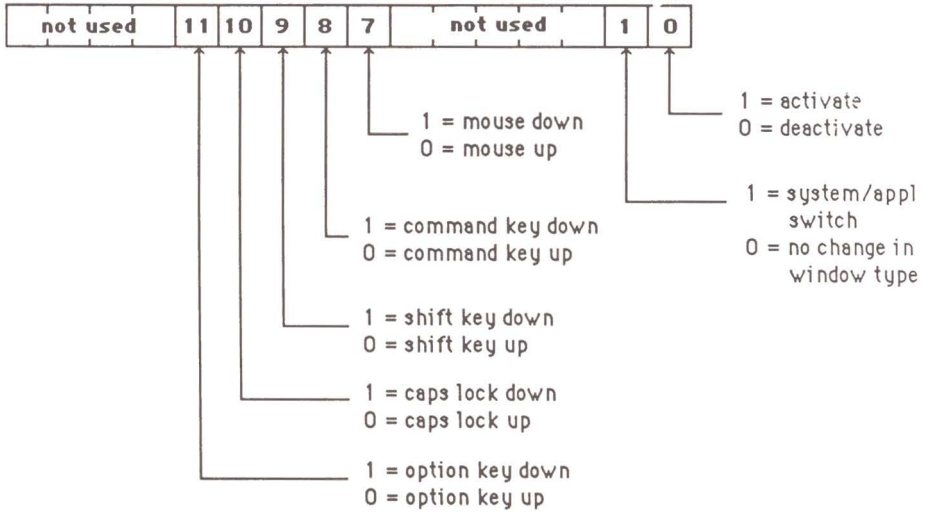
| not used | 11 | 10 | 9 | 8 | 7 | not used | 1 | 0 |
|---|---|---|---|---|---|---|---|---|

1 = activate
0 = deactivate

1 = mouse down
0 = mouse up

1 = system/appl switch
0 = no change in window type

1 = command key down
0 = command key up

1 = shift key down
0 = shift key up

1 = caps lock down
0 = caps lock up

1 = option key down
0 = option key up